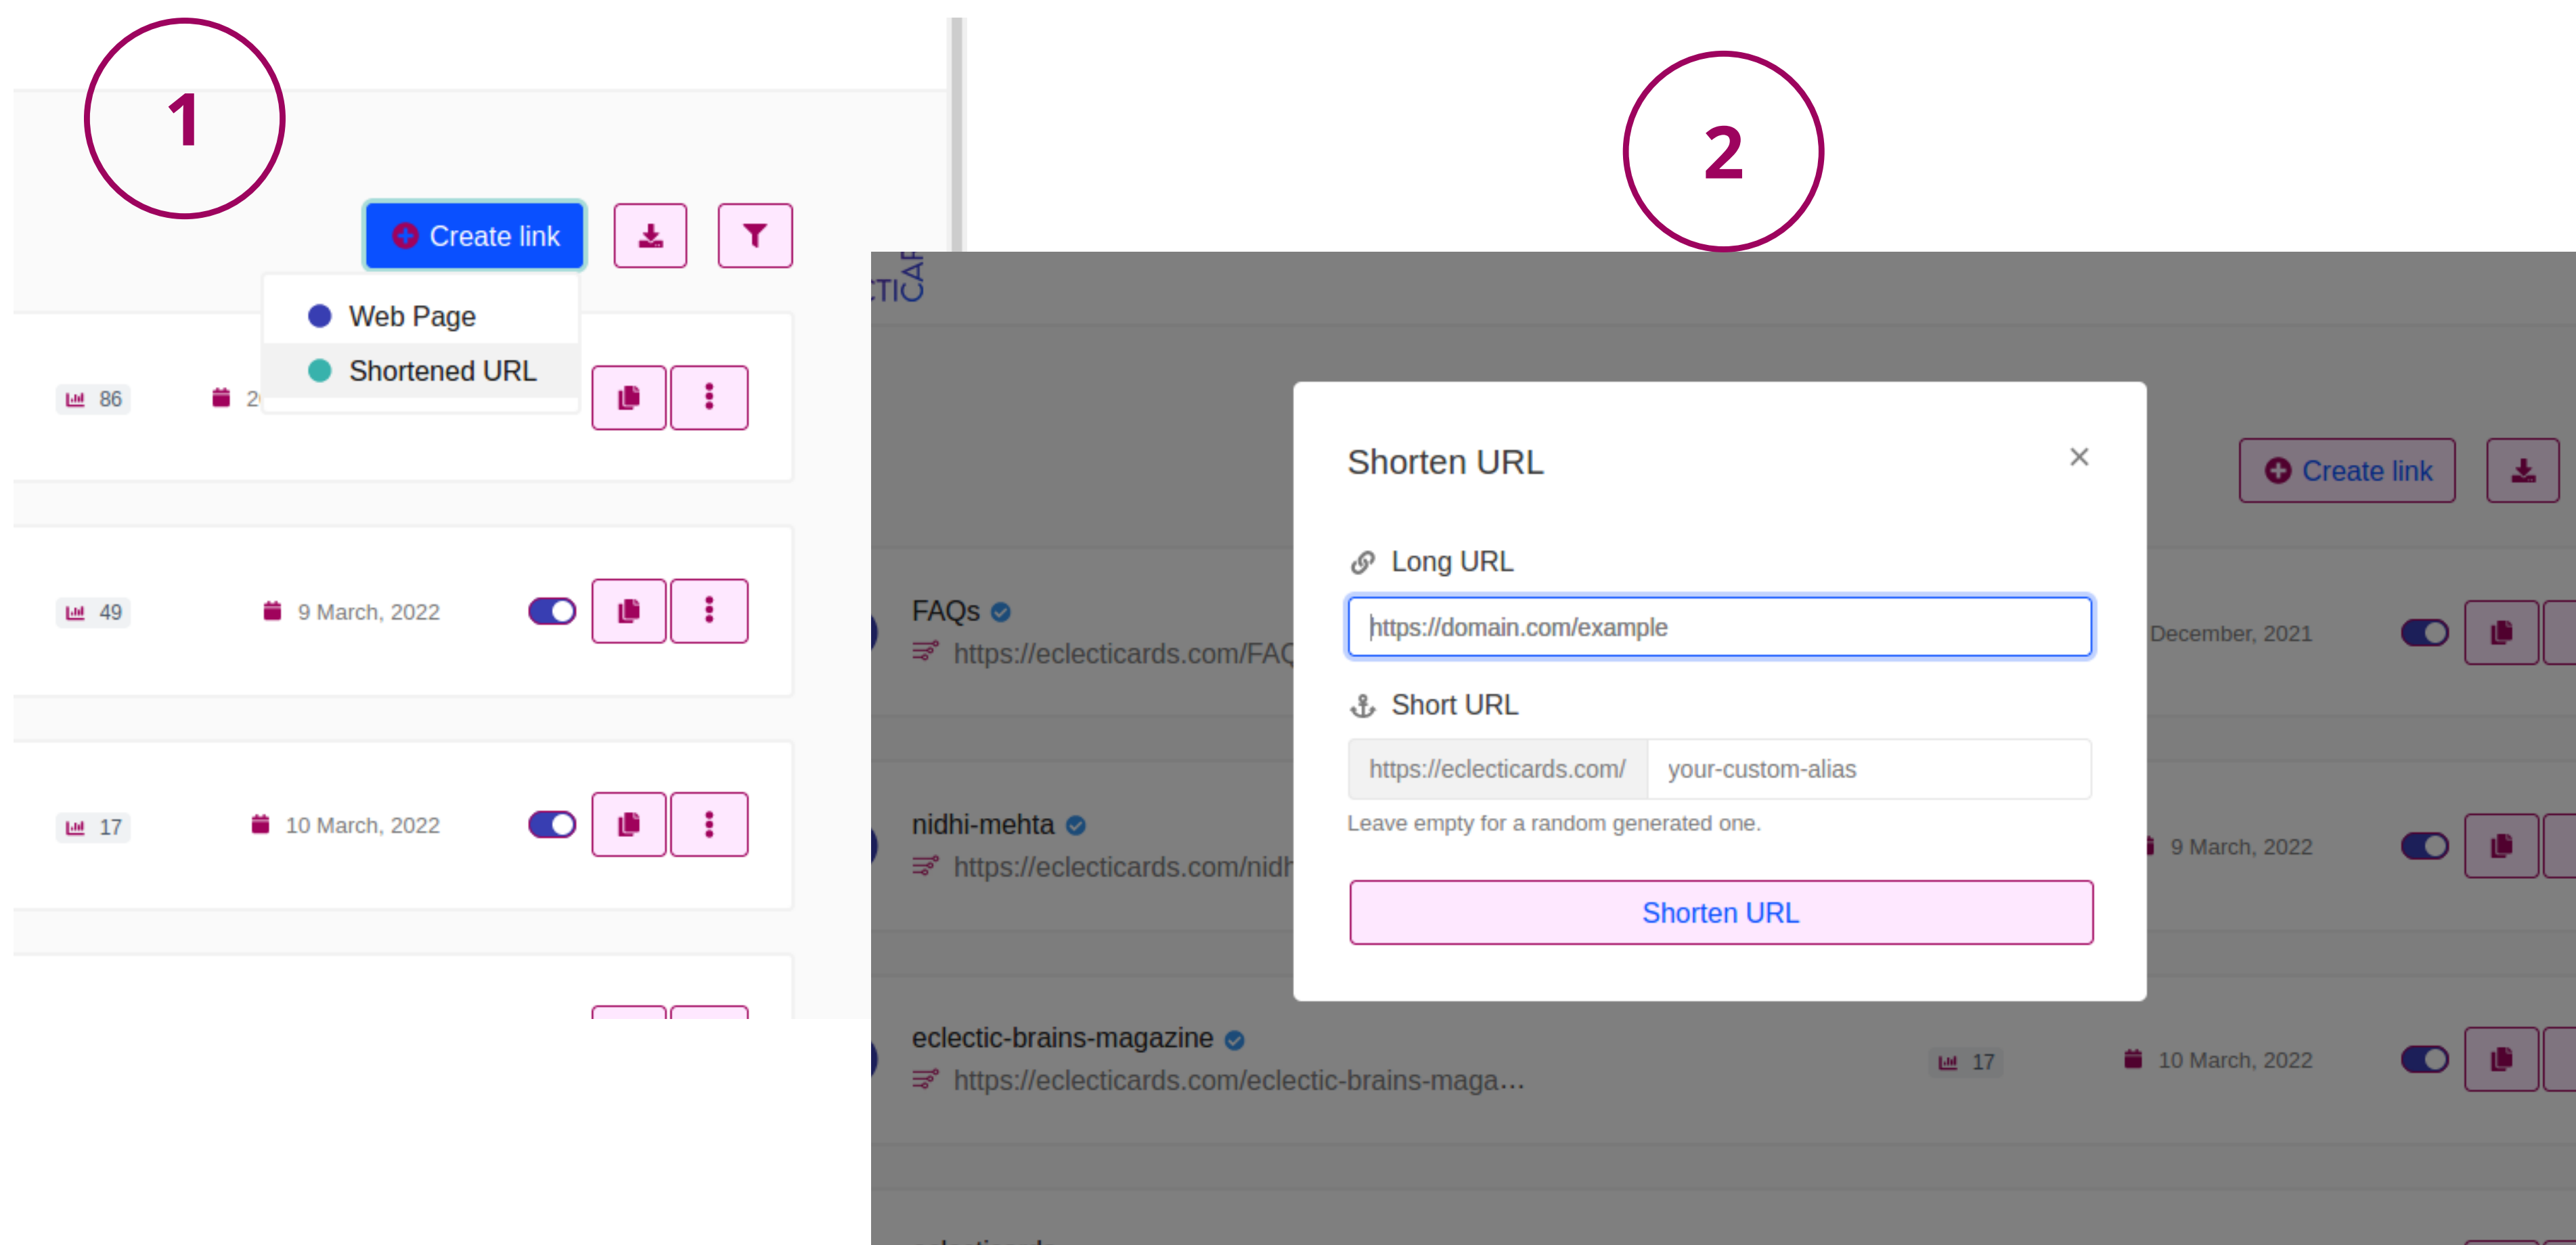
1

Create link

Web Page

Shortened URL

86

2

49

9 March, 2022

17

10 March, 2022

2

CTICA

Create link

FAQs

https://eclecticards.com/FAQ

December, 2021

nidhi-mehta

https://eclecticards.com/nidh

9 March, 2022

eclectic-brains-magazine

https://eclecticards.com/eclectic-brains-maga...

17

10 March, 2022

Shorten URL

×

Long URL

https://domain.com/example

Short URL

https://eclecticards.com/

your-custom-alias

Leave empty for a random generated one.

Shorten URL